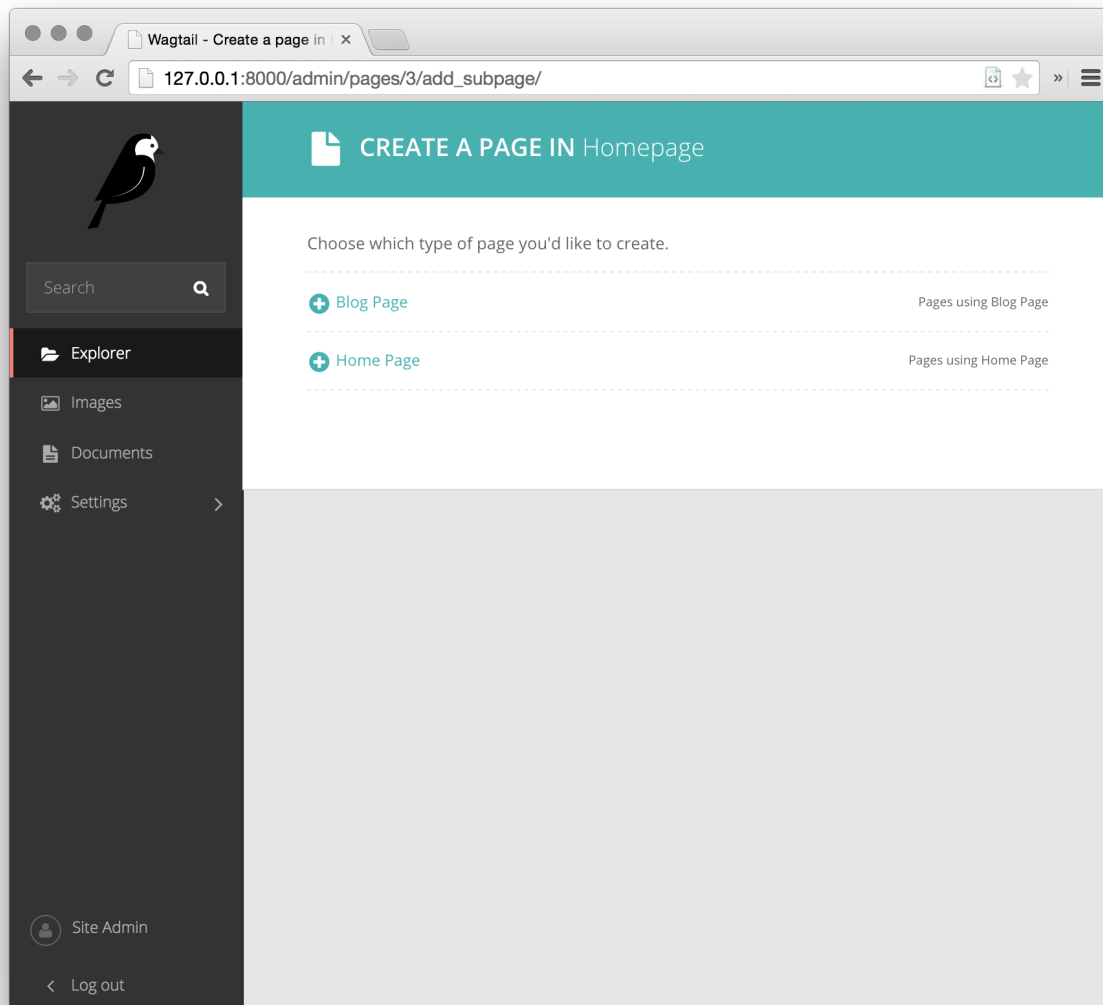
Wagtail - Create a page in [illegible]

127.0.0.1:8000/admin/pages/3/add_subpage/

Search

Explorer

Images

Documents

Settings

Site Admin

Log out

CREATE A PAGE IN Homepage

Choose which type of page you'd like to create.

Blog Page

Pages using Blog Page

Home Page

Pages using Home Page